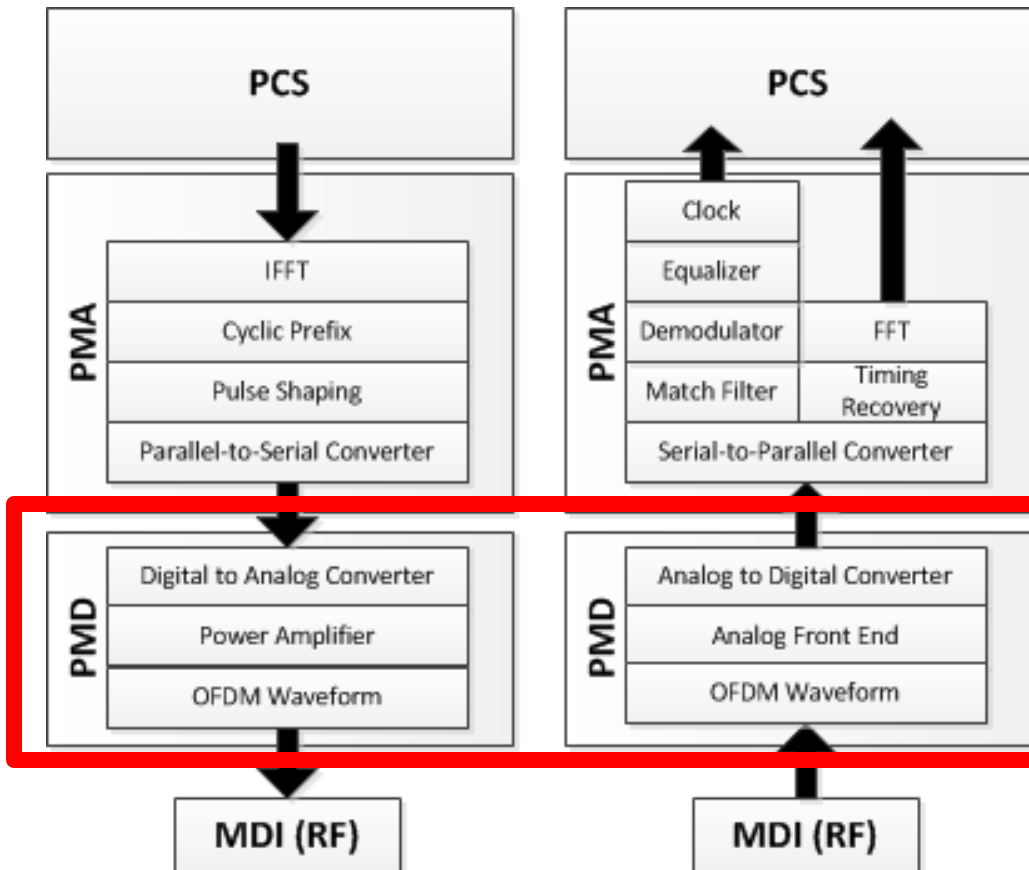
PCS

PMA

IFFT

Cyclic Prefix

Pulse Shaping

Parallel-to-Serial Converter

PMD

Digital to Analog Converter

Power Amplifier

OFDM Waveform

MDI (RF)

PCS

PMA

Clock

Equalizer

Demodulator

FFT

Match Filter

Timing Recovery

Serial-to-Parallel Converter

PMD

Analog to Digital Converter

Analog Front End

OFDM Waveform

MDI (RF)